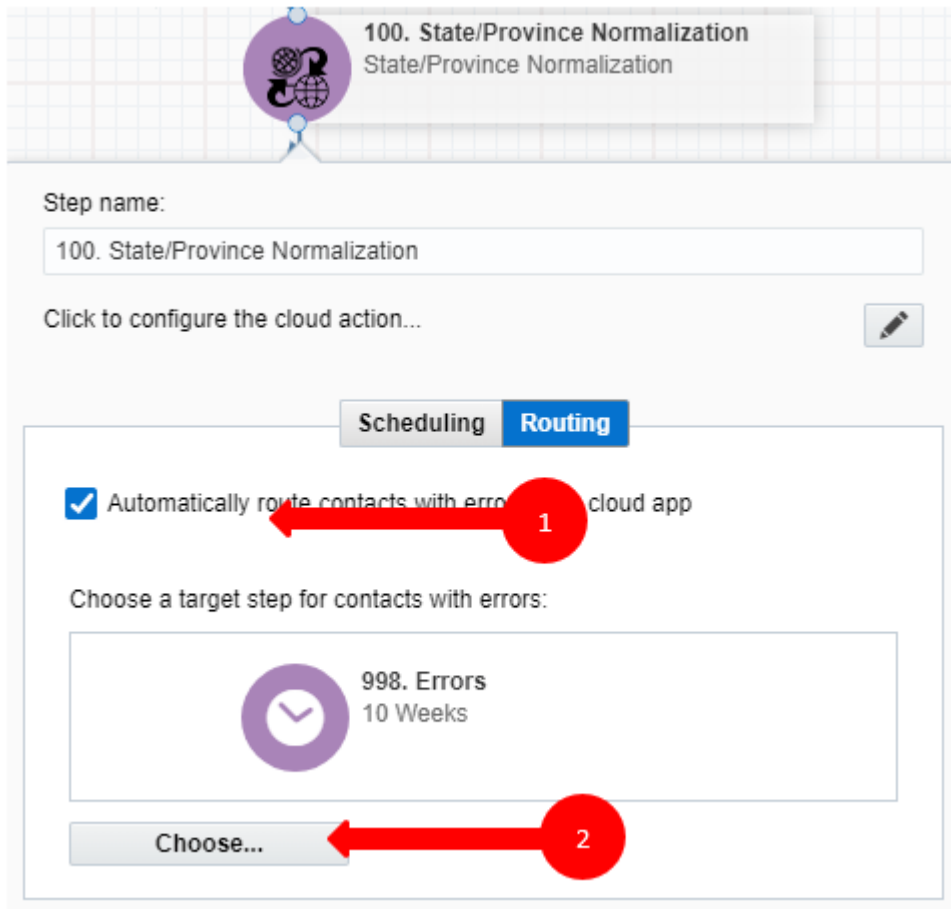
100. State/Province Normalization
State/Province Normalization

Step name:

100. State/Province Normalization

Click to configure the cloud action...

Scheduling Routing

Automatically ro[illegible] contacts with erro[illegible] cloud app

1

Choose a target step for contacts with errors:

998. Errors
10 Weeks

Choose...

2